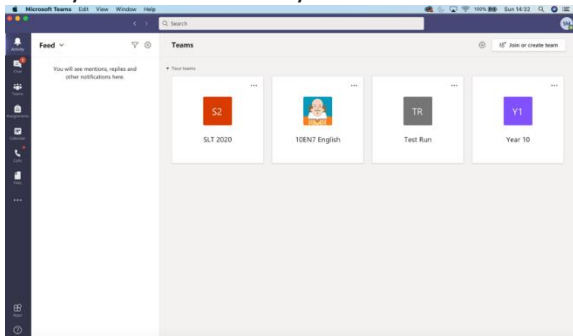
Microsoft Teams Edit View Window Help

100% Sun 14:33

Search

Activity

Chat

Teams

Assignments

Calendar

Calls

Files

...

Apps

Help

Feed

You will see mentions, replies and other notifications here.

Teams

Join or create team

Your teams

S2

SLT 2020

10EN7 English

TR

Test Run

Y1

Year 10